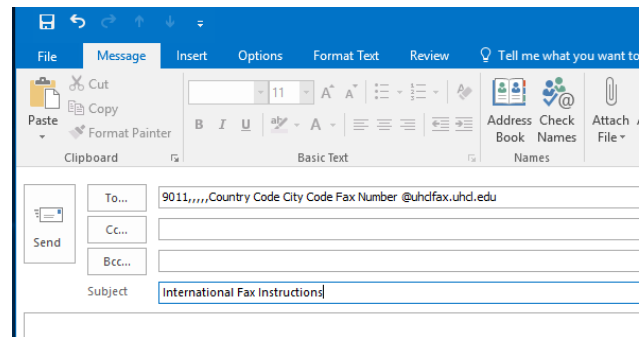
File Message Insert Options Format Text Review Tell me what you want to

Paste
Cut
Copy
Format Painter
Clipboard

11
B I U
Basic Text

Address Book
Check Names
Names

Attach File

Send

To...
9011,,,,,Country Code City Code Fax Number @uhclfax.uhcl.edu

Cc...

Bcc...

Subject
International Fax Instructions